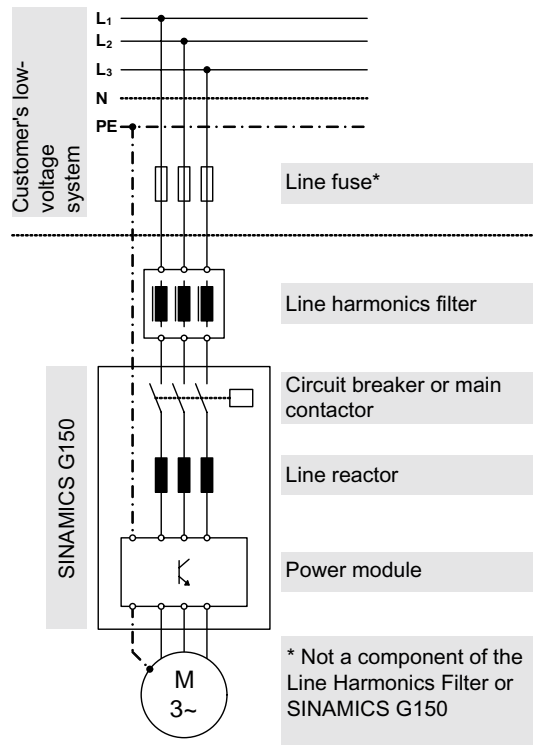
$L_1$
$L_2$
$L_3$
N
PE

Customer's low-voltage system

Line fuse*

Line harmonics filter

SINAMICS G150

Circuit breaker or main contactor

Line reactor

Power module

M
3~

* Not a component of the Line Harmonics Filter or SINAMICS G150